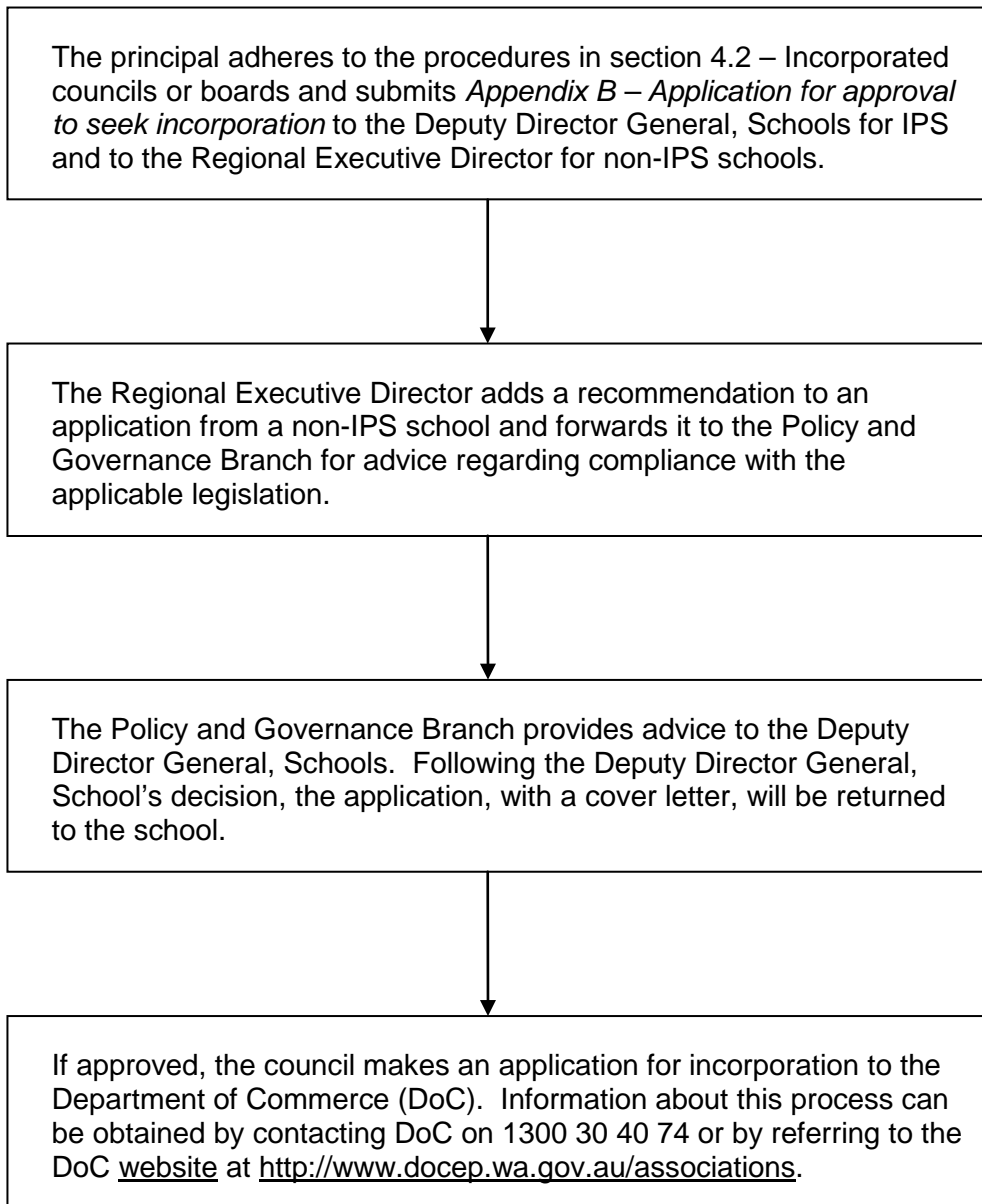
The principal adheres to the procedures in section 4.2 – Incorporated councils or boards and submits *Appendix B – Application for approval to seek incorporation* to the Deputy Director General, Schools for IPS and to the Regional Executive Director for non-IPS schools.

The Regional Executive Director adds a recommendation to an application from a non-IPS school and forwards it to the Policy and Governance Branch for advice regarding compliance with the applicable legislation.

The Policy and Governance Branch provides advice to the Deputy Director General, Schools. Following the Deputy Director General, School's decision, the application, with a cover letter, will be returned to the school.

If approved, the council makes an application for incorporation to the Department of Commerce (DoC). Information about this process can be obtained by contacting DoC on 1300 30 40 74 or by referring to the DoC website at http://www.docep.wa.gov.au/associations.